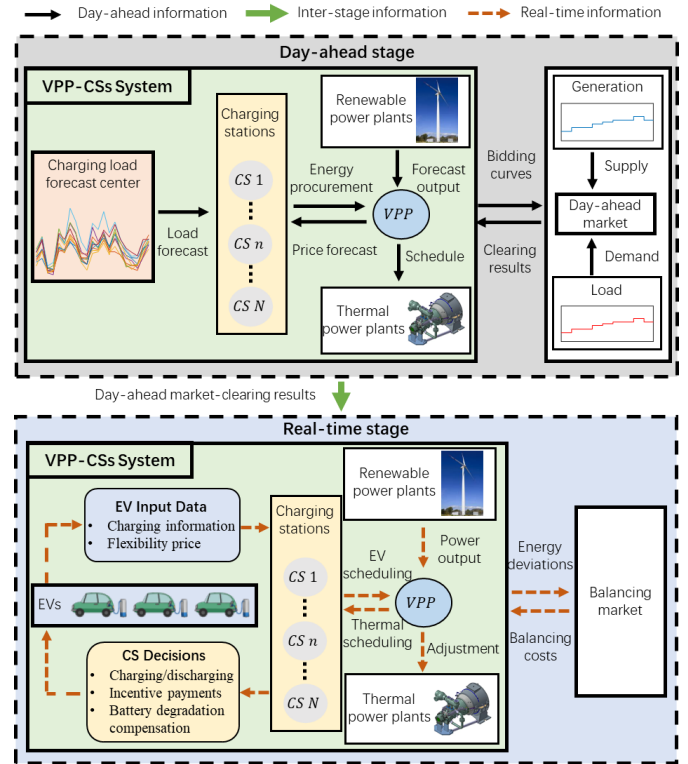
Day-ahead information
Inter-stage information
Real-time information

Day-ahead stage

VPP-CSs System

Charging load forecast center

Load forecast

Charging stations

$CS\ 1$
$CS\ n$
$CS\ N$

Renewable power plants

Energy procurement

Forecast output

$VPP$

Price forecast

Schedule

Thermal power plants

Bidding curves

Clearing results

Generation

Supply

Day-ahead market

Demand

Load

Day-ahead market-clearing results

Real-time stage

VPP-CSs System

EV Input Data
• Charging information
• Flexibility price

EVs

CS Decisions
• Charging/discharging
• Incentive payments
• Battery degradation compensation

Charging stations

$CS\ 1$
$CS\ n$
$CS\ N$

Renewable power plants

Power output

EV scheduling

$VPP$

Thermal scheduling

Adjustment

Thermal power plants

Energy deviations

Balancing costs

Balancing market